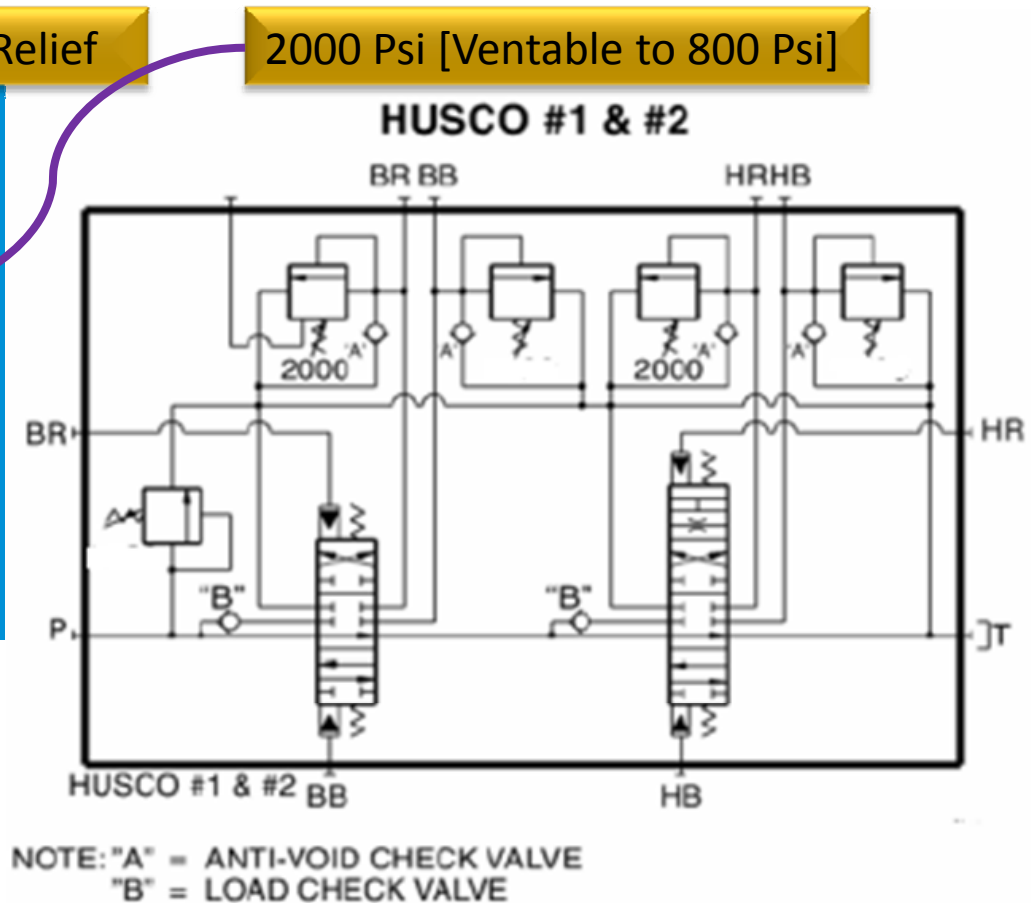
Relief

2000 Psi [Ventable to 800 Psi]

HUSCO #1 & #2

BR BB

HRHB

2000

"A"

"A"

2000

"A"

"A"

BR

HR

"B"

"B"

P

T

HUSCO #1 & #2 BB

HB

NOTE: "A" = ANTI-VOID CHECK VALVE
"B" = LOAD CHECK VALVE